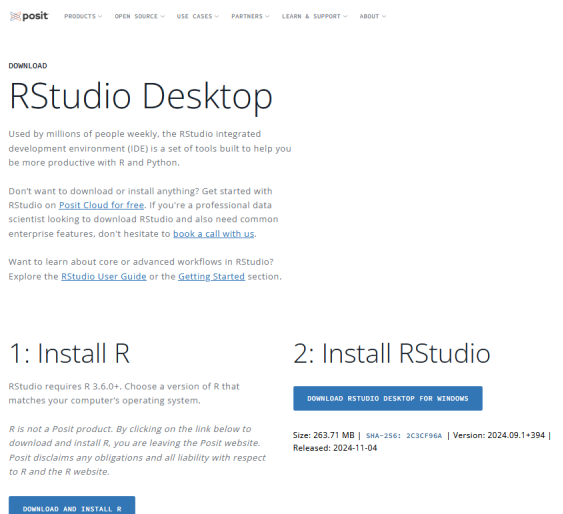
posit PRODUCTS OPEN SOURCE USE CASES PARTNERS LEARN & SUPPORT ABOUT

DOWNLOAD

RStudio Desktop

Used by millions of people weekly, the RStudio integrated development environment (IDE) is a set of tools built to help you be more productive with R and Python.

Don't want to download or install anything? Get started with RStudio on Posit Cloud for free. If you're a professional data scientist looking to download RStudio and also need common enterprise features, don't hesitate to book a call with us.

Want to learn about core or advanced workflows in RStudio? Explore the RStudio User Guide or the Getting Started section.

1: Install R

RStudio requires R 3.6.0+. Choose a version of R that matches your computer's operating system.

R is not a Posit product. By clicking on the link below to download and install R, you are leaving the Posit website. Posit disclaims any obligations and all liability with respect to R and the R website.

DOWNLOAD AND INSTALL R

2: Install RStudio

DOWNLOAD RSTUDIO DESKTOP FOR WINDOWS

Size: 263.71 MB | SHA-256: 2C3CF96A | Version: 2024.09.1+394 | Released: 2024-11-04